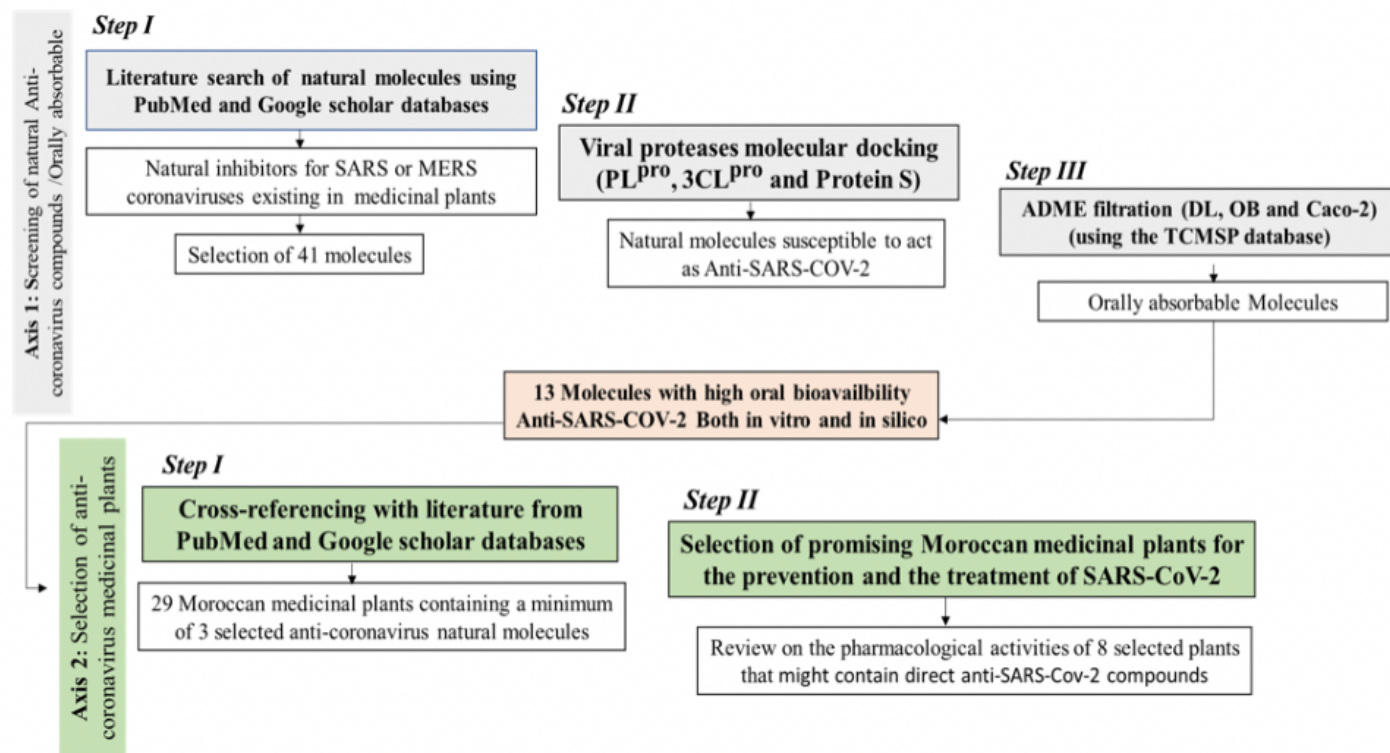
Axis 1: Screening of natural Anti-coronavirus compounds /Orally absorbable

Step I

Literature search of natural molecules using PubMed and Google scholar databases

Natural inhibitors for SARS or MERS coronaviruses existing in medicinal plants

Selection of 41 molecules

Step II

Viral proteases molecular docking ($PL^{pro}$, $3CL^{pro}$ and Protein S)

Natural molecules susceptible to act as Anti-SARS-COV-2

Step III

ADME filtration (DL, OB and Caco-2) (using the TCMSP database)

Orally absorbable Molecules

13 Molecules with high oral bioavailbility Anti-SARS-COV-2 Both in vitro and in silico

Axis 2: Selection of anti-coronavirus medicinal plants

Step I

Cross-referencing with literature from PubMed and Google scholar databases

29 Moroccan medicinal plants containing a minimum of 3 selected anti-coronavirus natural molecules

Step II

Selection of promising Moroccan medicinal plants for the prevention and the treatment of SARS-CoV-2

Review on the pharmacological activities of 8 selected plants that might contain direct anti-SARS-Cov-2 compounds